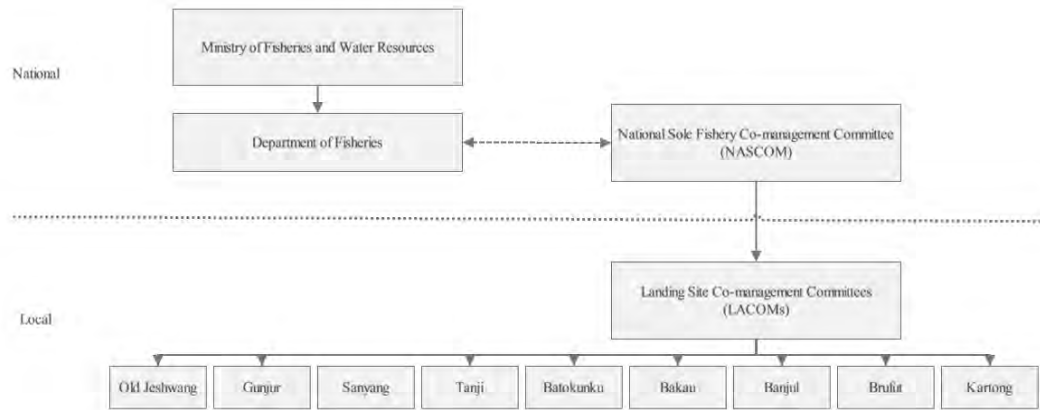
National

Ministry of Fisheries and Water Resources

Department of Fisheries

National Sole Fishery Co-management Committee (NASCOM)

Local

Landing Site Co-management Committees (LACOMs)

Old Jeshwang

Gunjur

Sanyang

Tanji

Batokunku

Bakau

Banjul

Brufut

Kartong